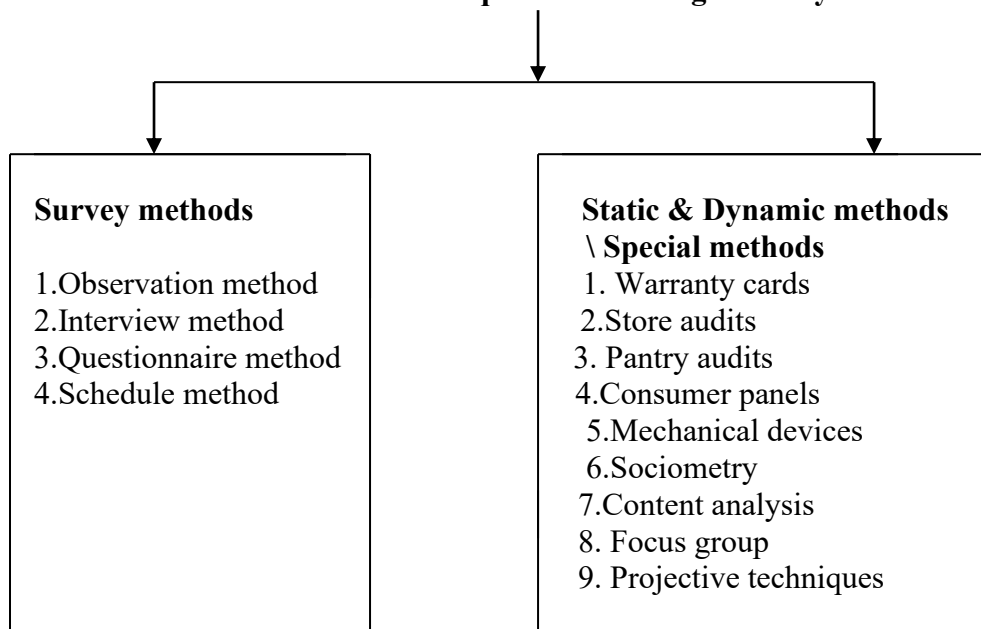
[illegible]

Survey methods

1.Observation method
2.Interview method
3.Questionnaire method
4.Schedule method

Static & Dynamic methods \ Special methods

1. Warranty cards
2.Store audits
3. Pantry audits
4.Consumer panels
5.Mechanical devices
6.Sociometry
7.Content analysis
8. Focus group
9. Projective techniques